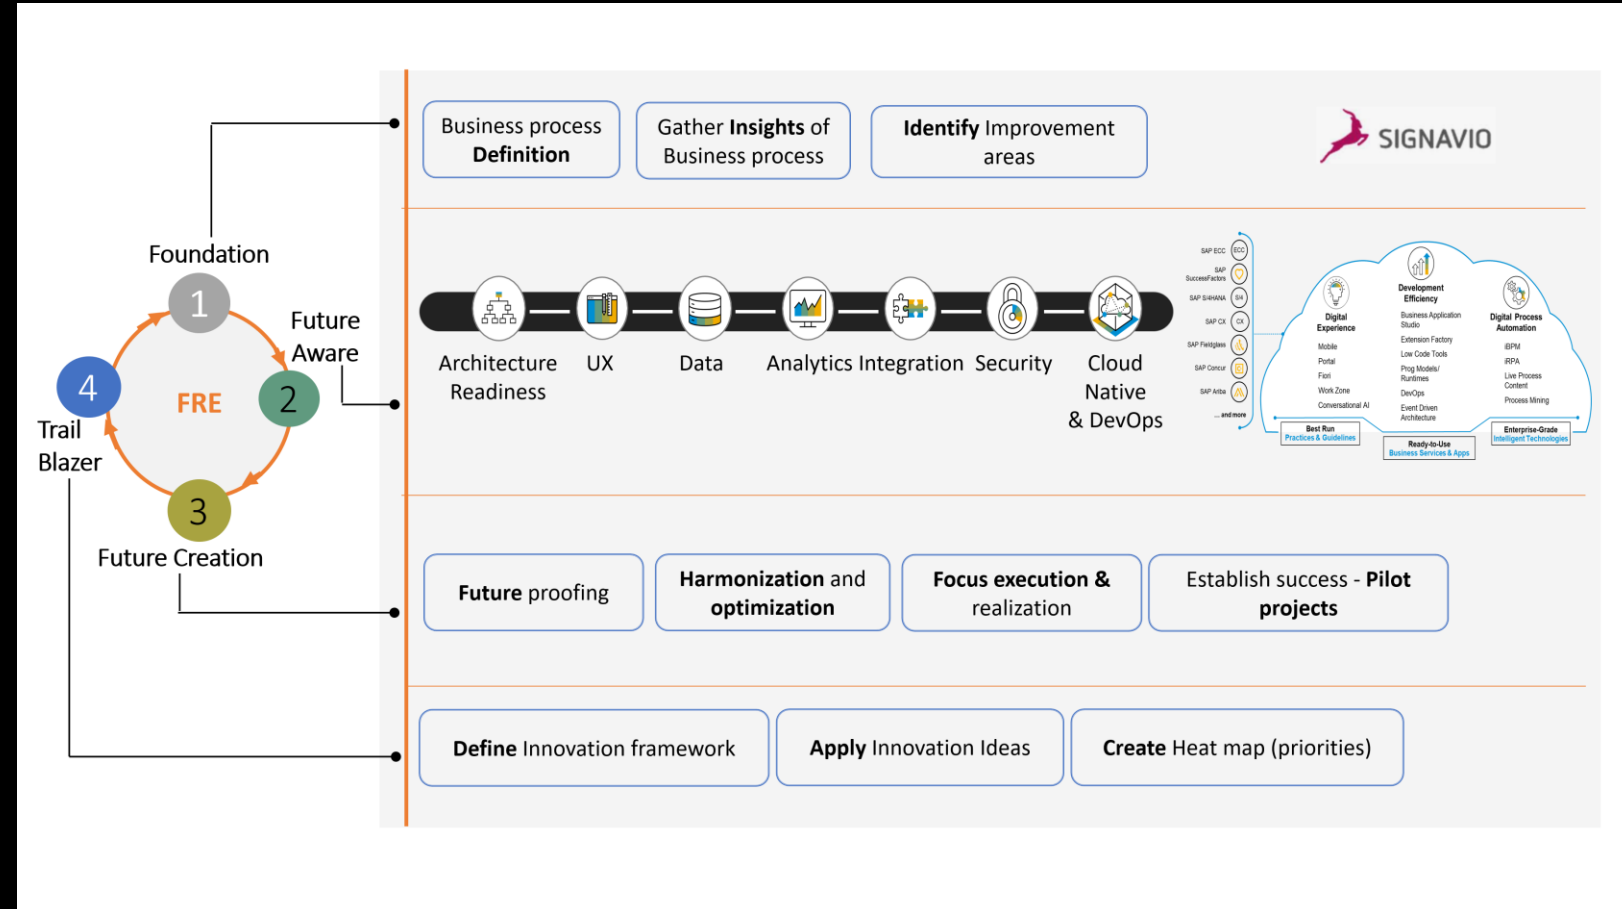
Foundation
1
Future Aware
2
FRE
4
Trail Blazer
3
Future Creation

Business process Definition

Gather Insights of Business process

Identify Improvement areas

SIGNAVIO

Architecture Readiness
UX
Data
Analytics
Integration
Security
Cloud Native & DevOps

SAP ECC
ECC
SAP SuccessFactors
SAP S/4HANA
S/4
SAP CX
CX
SAP Fieldglass
SAP Concur
SAP Ariba
... and more

Development Efficiency
Business Application Studio
Extension Factory
Low Code Tools
Prog Models/ Runtimes
DevOps
Event Driven Architecture

Digital Experience
Mobile
Portal
Fiori
Work Zone
Conversational AI

Digital Process Automation
iBPM
iRPA
Live Process Content
Process Mining

Best Run
Practices & Guidelines

Ready-to-Use
Business Services & Apps

Enterprise-Grade
Intelligent Technologies

Future proofing

Harmonization and optimization

Focus execution & realization

Establish success - Pilot projects

Define Innovation framework

Apply Innovation Ideas

Create Heat map (priorities)